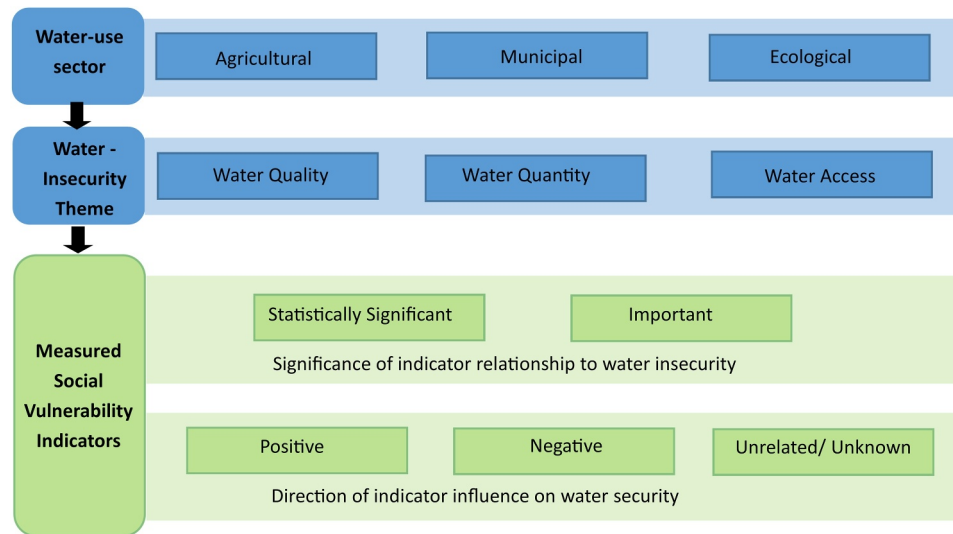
Water-use sector

Agricultural

Municipal

Ecological

Water - Insecurity Theme

Water Quality

Water Quantity

Water Access

Measured Social Vulnerability Indicators

Statistically Significant

Important

Significance of indicator relationship to water insecurity

Positive

Negative

Unrelated/ Unknown

Direction of indicator influence on water security